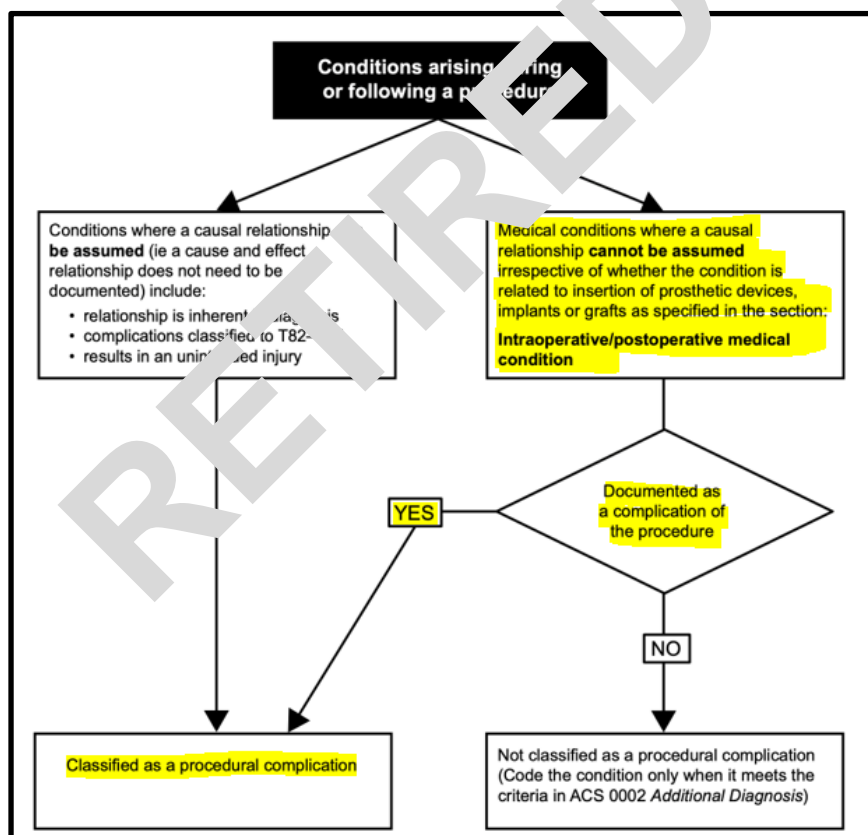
RETIRED

Conditions arising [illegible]ring or following a p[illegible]edur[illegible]

Conditions where a causal relationship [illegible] **be assumed** (ie a cause and effect relationship does not need to be documented) include:

- relationship is inherent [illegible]iag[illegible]is
- complications clas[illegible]fied to T82-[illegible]
- results in an unin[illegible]ed injury

Medical conditions where a causal relationship **cannot be assumed** irrespective of whether the condition is related to insertion of prosthetic devices, implants or grafts as specified in the section: **Intraoperative/postoperative medical condition**

Documented as a complication of the procedure

YES

NO

Classified as a procedural complication

Not classified as a procedural complication (Code the condition only when it meets the criteria in ACS 0002 *Additional Diagnosis*)